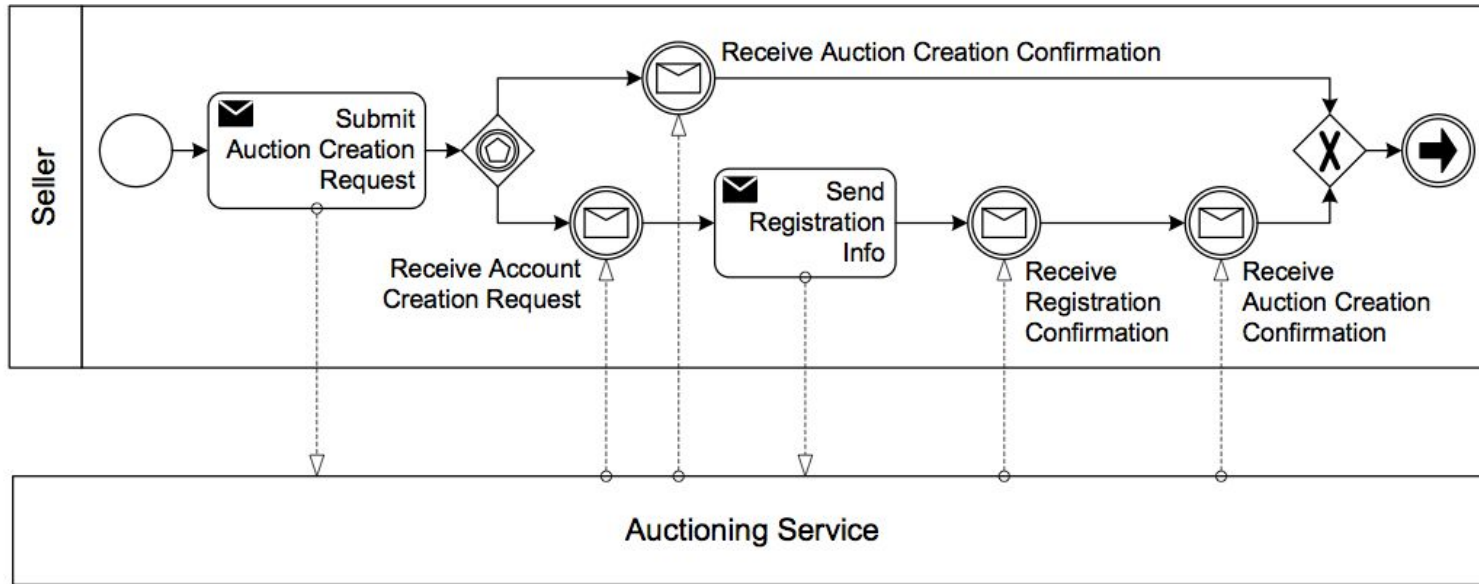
Seller

Submit Auction Creation Request

Receive Auction Creation Confirmation

Receive Account Creation Request

Send Registration Info

Receive Registration Confirmation

Receive Auction Creation Confirmation

Auctioning Service